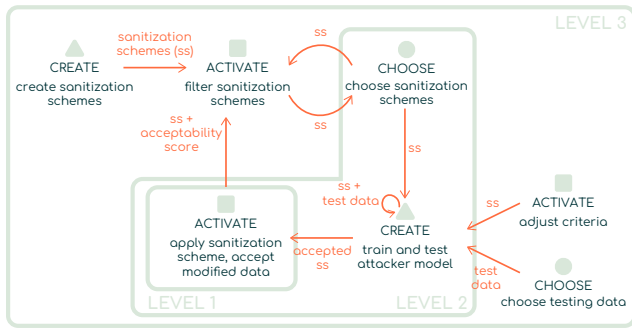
LEVEL 3

CREATE
create sanitization schemes

sanitization schemes (ss)

ACTIVATE
filter sanitization schemes

ss

ss

CHOOSE
choose sanitization schemes

ss + acceptability score

ss

ss + test data

CREATE
train and test attacker model

ss

ACTIVATE
adjust criteria

ACTIVATE
apply sanitization scheme, accept modified data

accepted ss

test data

CHOOSE
choose testing data

LEVEL 1

LEVEL 2